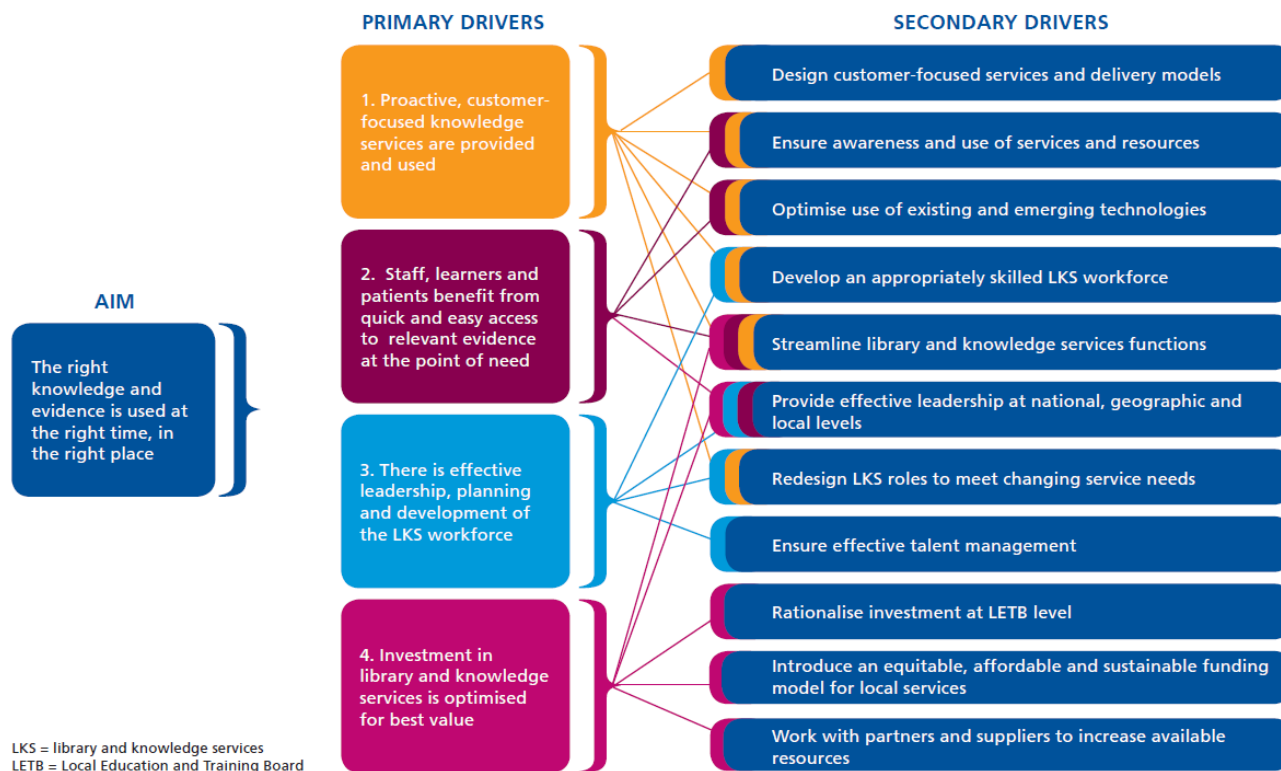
PRIMARY DRIVERS

SECONDARY DRIVERS

AIM

The right knowledge and evidence is used at the right time, in the right place

1. Proactive, customer-focused knowledge services are provided and used

2. Staff, learners and patients benefit from quick and easy access to relevant evidence at the point of need

3. There is effective leadership, planning and development of the LKS workforce

4. Investment in library and knowledge services is optimised for best value

Design customer-focused services and delivery models

Ensure awareness and use of services and resources

Optimise use of existing and emerging technologies

Develop an appropriately skilled LKS workforce

Streamline library and knowledge services functions

Provide effective leadership at national, geographic and local levels

Redesign LKS roles to meet changing service needs

Ensure effective talent management

Rationalise investment at LETB level

Introduce an equitable, affordable and sustainable funding model for local services

Work with partners and suppliers to increase available resources

LKS = library and knowledge services
LETB = Local Education and Training Board